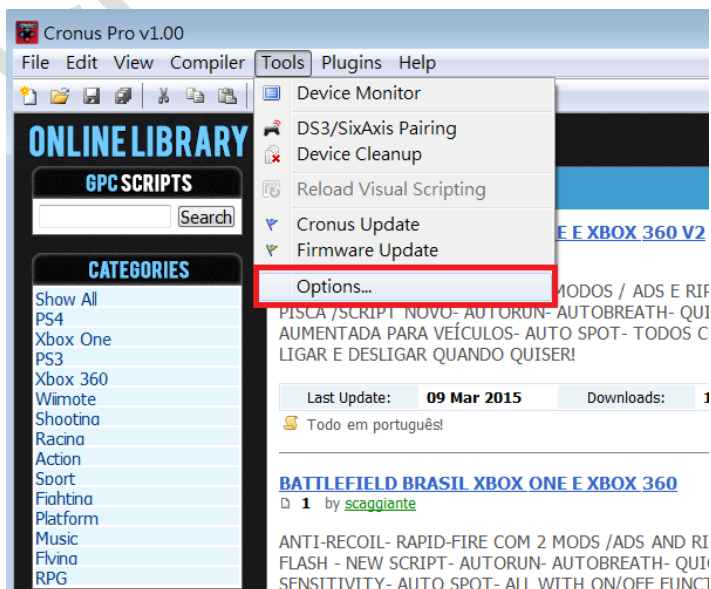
Cronus Pro v1.00

File Edit View Compiler Tools Plugins Help

Device Monitor
DS3/SixAxis Pairing
Device Cleanup
Reload Visual Scripting
Cronus Update
Firmware Update
Options...

ONLINE LIBRARY
GPC SCRIPTS
Search

CATEGORIES
Show All
PS4
Xbox One
PS3
Xbox 360
Wiimote
Shooting
Racing
Action
Sport
Fighting
Platform
Music
Flying
RPG

E E XBOX 360 V2

MODOS / ADS E RI
PISCA /SCRIPT NOVO- AUTORUN- AUTOBREATH- QUI
AUMENTADA PARA VEÍCULOS- AUTO SPOT- TODOS C
LIGAR E DESLIGAR QUANDO QUISER!

| Last Update: | 09 Mar 2015 | Downloads: | 1 |
|---|---|---|---|

Todo em português!

BATTLEFIELD BRASIL XBOX ONE E XBOX 360
1 by scaggiante

ANTI-RECOIL- RAPID-FIRE COM 2 MODS /ADS AND RI
FLASH - NEW SCRIPT- AUTORUN- AUTOBREATH- QUI
SENSITIVITY- AUTO SPOT- ALL WITH ON/OFF FUNCT